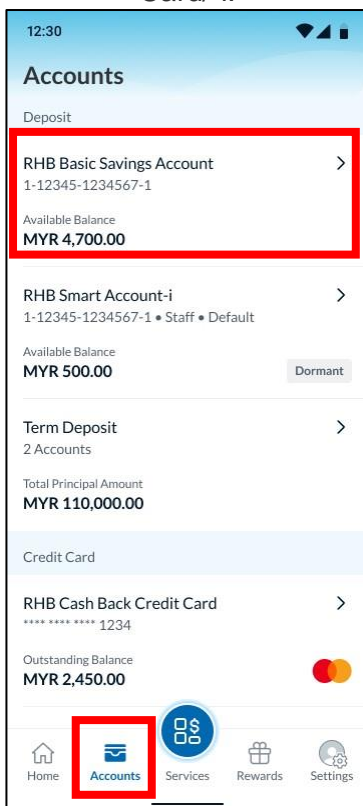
12:30

Accounts

Deposit

RHB Basic Savings Account
1-12345-1234567-1

Available Balance
MYR 4,700.00

RHB Smart Account-i
1-12345-1234567-1 • Staff • Default

Available Balance
MYR 500.00

Dormant

Term Deposit
2 Accounts

Total Principal Amount
MYR 110,000.00

Credit Card

RHB Cash Back Credit Card
**** **** **** 1234

Outstanding Balance
MYR 2,450.00

Home
Accounts
Services
Rewards
Settings